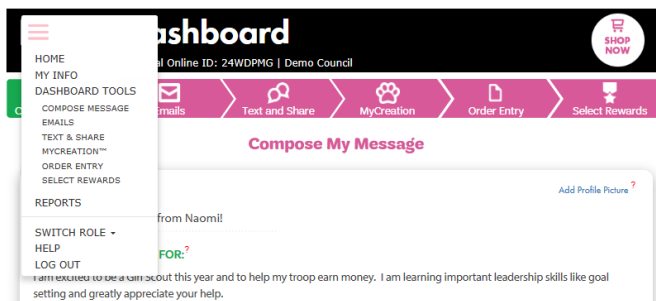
ashboard
al Online ID: 24WDPMG | Demo Council

SHOP NOW

HOME
MY INFO
DASHBOARD TOOLS
COMPOSE MESSAGE
EMAILS
TEXT & SHARE
MYCREATION™
ORDER ENTRY
SELECT REWARDS
REPORTS
SWITCH ROLE
HELP
LOG OUT

Emails | Text and Share | MyCreation | Order Entry | Select Rewards

Compose My Message

Add Profile Picture ?

from Naomi!

FOR: ?

I am excited to be a Girl Scout this year and to help my troop earn money. I am learning important leadership skills like goal setting and greatly appreciate your help.